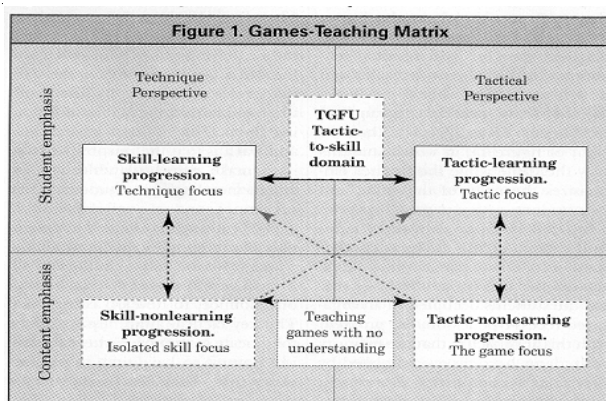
Figure 1. Games-Teaching Matrix

Technique Perspective

TGFU Tactic-to-skill domain

Tactical Perspective

Student emphasis

Skill-learning progression. Technique focus

Tactic-learning progression. Tactic focus

Content emphasis

Skill-nonlearning progression. Isolated skill focus

Teaching games with no understanding

Tactic-nonlearning progression. The game focus